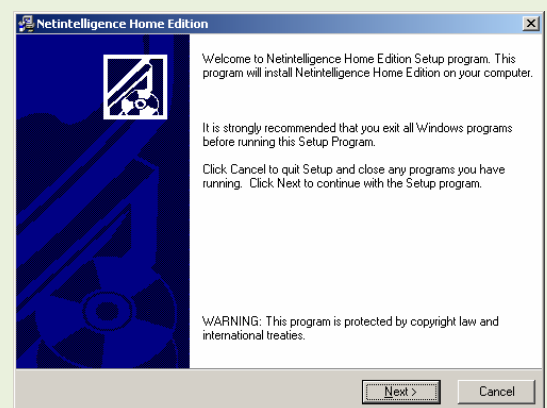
Netintelligence Home Edition

×

Welcome to Netintelligence Home Edition Setup program. This program will install Netintelligence Home Edition on your computer.

It is strongly recommended that you exit all Windows programs before running this Setup Program.

Click Cancel to quit Setup and close any programs you have running. Click Next to continue with the Setup program.

WARNING: This program is protected by copyright law and international treaties.

Next >

Cancel